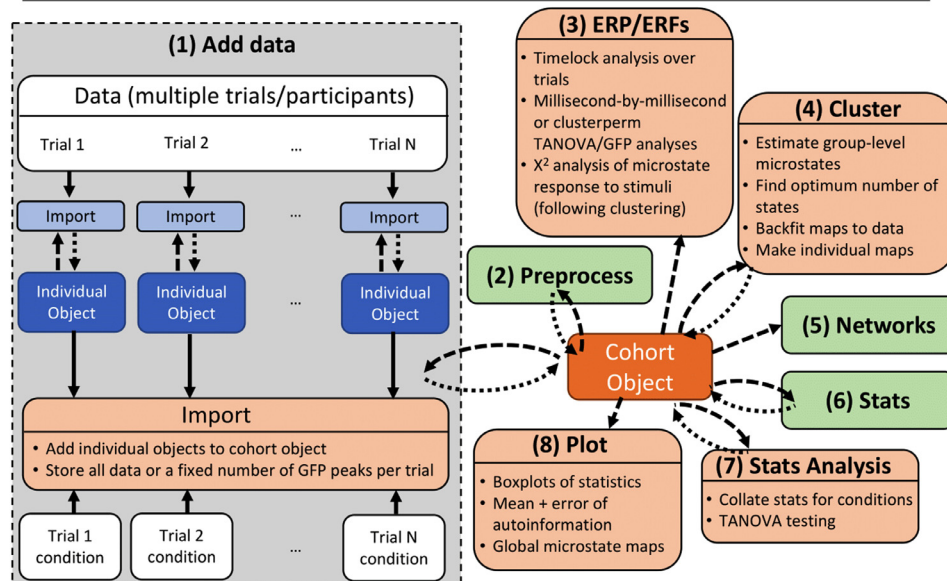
(1) Add data

Data (multiple trials/participants)

Trial 1

Trial 2

...

Trial N

Import

Import

...

Import

Individual Object

Individual Object

...

Individual Object

Import

• Add individual objects to cohort object
• Store all data or a fixed number of GFP peaks per trial

Trial 1 condition

Trial 2 condition

...

Trial N condition

(3) ERP/ERFs

• Timelock analysis over trials
• Millisecond-by-millisecond or clusterperm TANOVA/GFP analyses
• $X^2$ analysis of microstate response to stimuli (following clustering)

(4) Cluster

• Estimate group-level microstates
• Find optimum number of states
• Backfit maps to data
• Make individual maps

(2) Preprocess

Cohort Object

(5) Networks

(6) Stats

(8) Plot

• Boxplots of statistics
• Mean + error of autoinformation
• Global microstate maps

(7) Stats Analysis

• Collate stats for conditions
• TANOVA testing